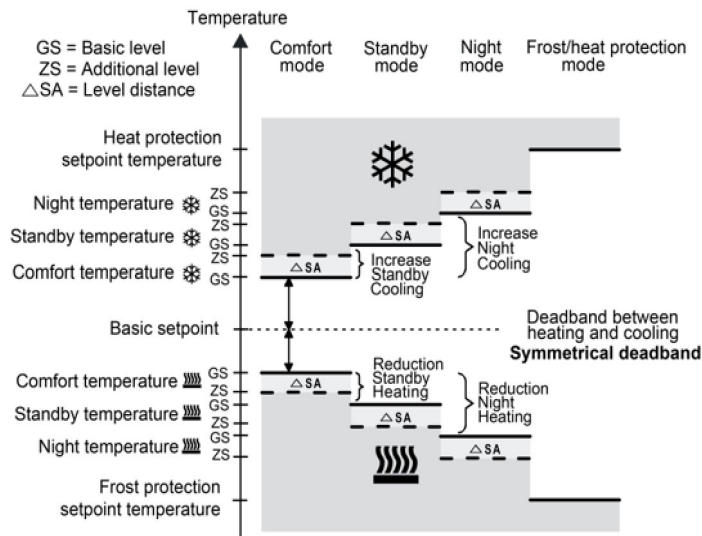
Temperature

GS = Basic level
ZS = Additional level
△SA = Level distance

Comfort mode
Standby mode
Night mode
Frost/heat protection mode

Heat protection setpoint temperature

Night temperature ❄ ZS GS
△SA

Standby temperature ❄ ZS GS
△SA
Increase Night Cooling

Comfort temperature ❄ ZS GS
△SA
Increase Standby Cooling

Basic setpoint
Deadband between heating and cooling
**Symmetrical deadband**

Comfort temperature GS ZS
△SA
Reduction Standby Heating

Standby temperature GS ZS
△SA
Reduction Night Heating

Night temperature GS ZS
△SA

Frost protection setpoint temperature